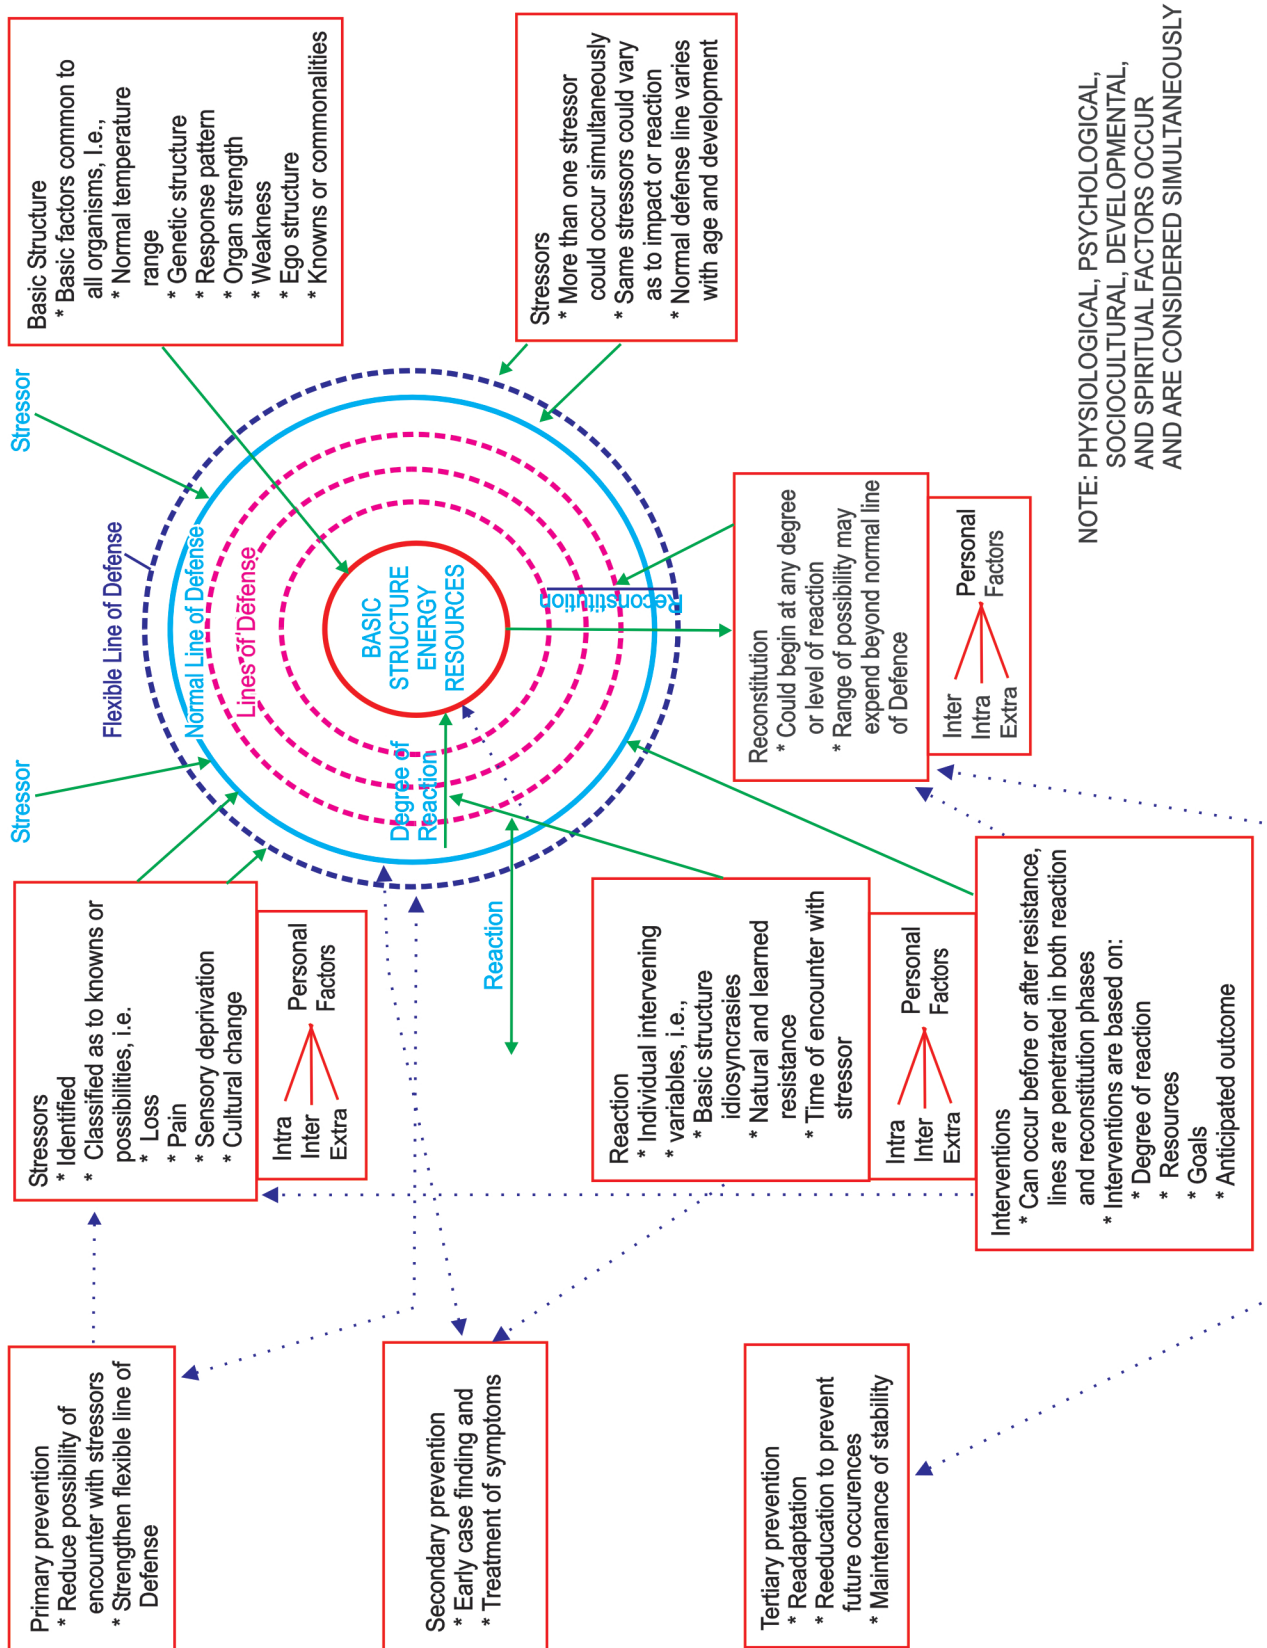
Basic Structure
* Basic factors common to all organisms, I.e.,
* Normal temperature range
* Genetic structure
* Response pattern
* Organ strength
* Weakness
* Ego structure
* Knowns or commonalities

Stressors
* More than one stressor could occur simultaneously
* Same stressors could vary as to impact or reaction
* Normal defense line varies with age and development

NOTE: PHYSIOLOGICAL, PSYCHOLOGICAL, SOCIOCULTURAL, DEVELOPMENTAL, AND SPIRITUAL FACTORS OCCUR AND ARE CONSIDERED SIMULTANEOUSLY

Stressor

Flexible Line of Defense

Normal Line of Defense

Lines of Defense

BASIC STRUCTURE ENERGY RESOURCES

Reconstitution

Degree of Reaction

Reaction

Stressor

Reconstitution
* Could begin at any degree or level of reaction
* Range of possibility may expend beyond normal line of Defence

Personal Factors
Inter
Intra
Extra

Stressors
* Identified
* Classified as to knowns or possibilities, i.e.
* Loss
* Pain
* Sensory deprivation
* Cultural change

Personal Factors
Intra
Inter
Extra

Reaction
* Individual intervening variables, i.e.,
* Basic structure idiosyncrasies
* Natural and learned resistance
* Time of encounter with stressor

Personal Factors
Intra
Inter
Extra

Interventions
* Can occur before or after resistance, lines are penetrated in both reaction and reconstitution phases
* Interventions are based on:
* Degree of reaction
* Resources
* Goals
* Anticipated outcome

Primary prevention
* Reduce possibility of encounter with stressors
* Strengthen flexible line of Defense

Secondary prevention
* Early case finding and
* Treatment of symptoms

Tertiary prevention
* Readaptation
* Reeducation to prevent future occurences
* Maintenance of stability